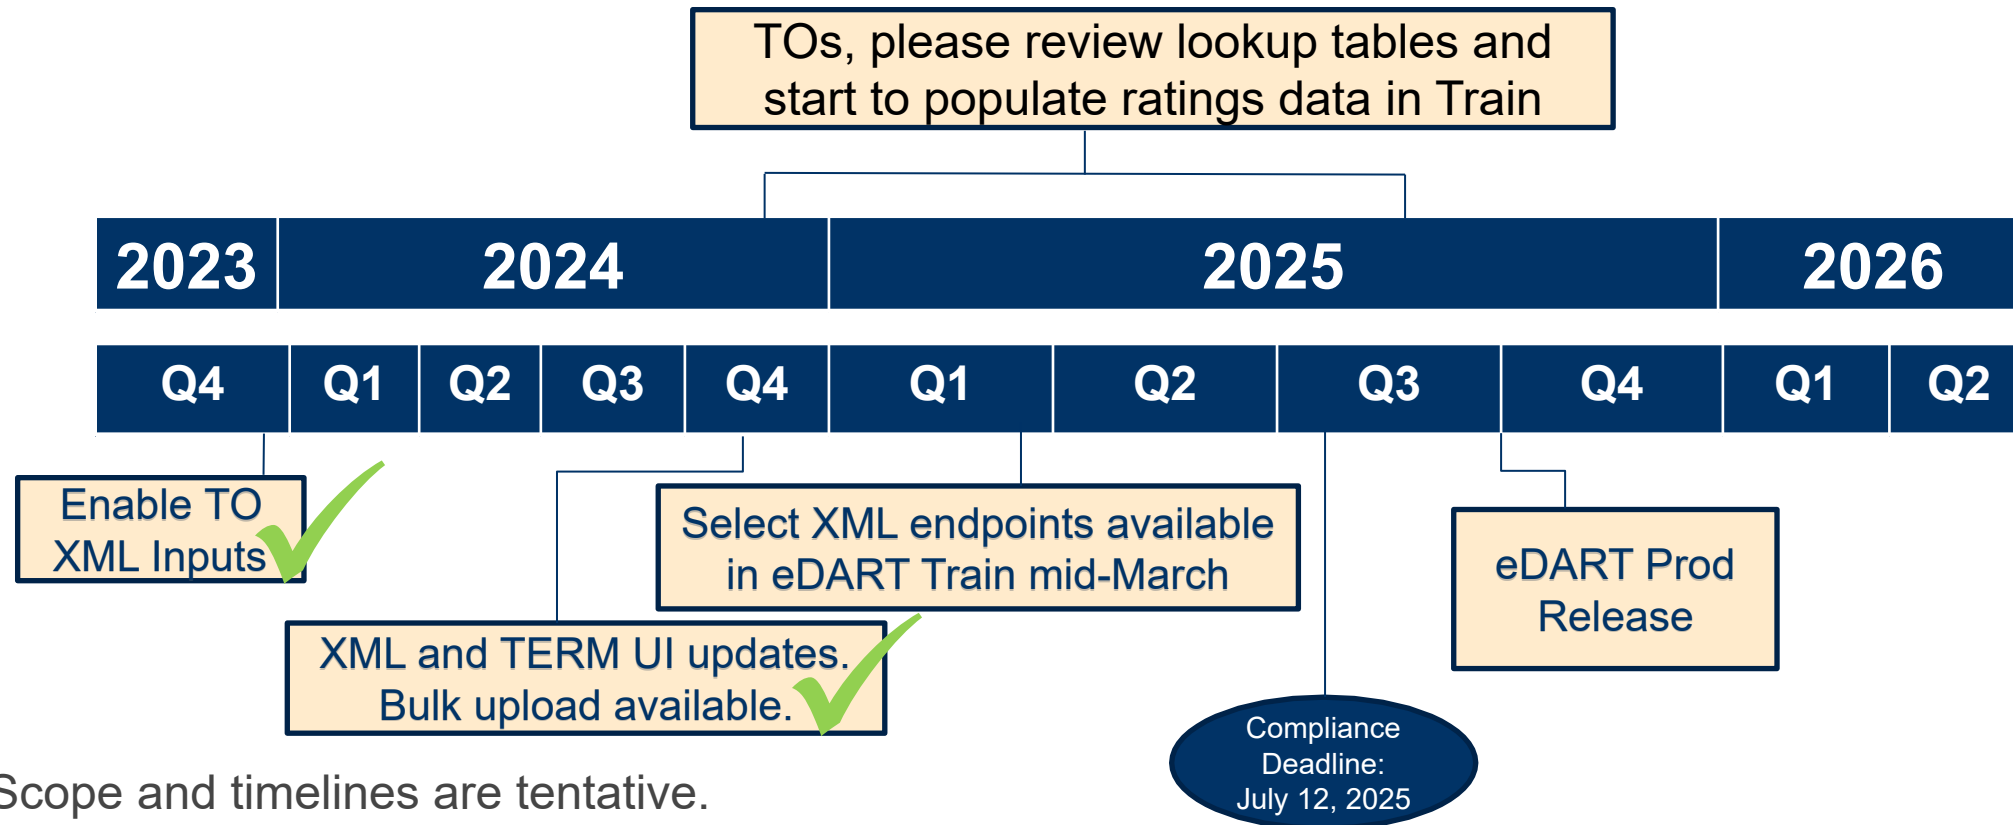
TOs, please review lookup tables and start to populate ratings data in Train

| 2023 | 2024 | 2025 | 2026 |
|---|---|---|---|

| Q4 | Q1 | Q2 | Q3 | Q4 | Q1 | Q2 | Q3 | Q4 | Q1 | Q2 |
|---|---|---|---|---|---|---|---|---|---|---|

Enable TO XML Inputs

Select XML endpoints available in eDART Train mid-March

eDART Prod Release

XML and TERM UI updates. Bulk upload available.

Compliance Deadline: July 12, 2025

Scope and timelines are tentative.